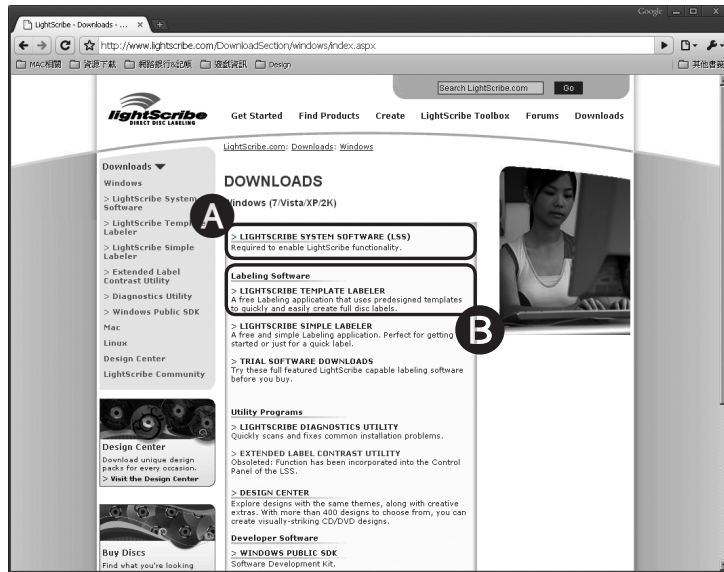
LightScribe - Downloads - ... ×

Google

http://www.lightscribe.com/DownloadSection/windows/index.aspx

MAC相關 資源下載 網路銀行&記帳 遊戲資訊 Design

其他書籤

Search LightScribe.com Go

lightScribe DIRECT DISC LABELING

Get Started Find Products Create LightScribe Toolbox Forums Downloads

LightScribe.com: Downloads: Windows

Downloads

Windows

> LightScribe System Software

> LightScribe Template Labeler

> LightScribe Simple Labeler

> Extended Label Contrast Utility

> Diagnostics Utility

> Windows Public SDK

Mac

Linux

Design Center

LightScribe Community

Design Center

Download unique design packs for every occasion.

> Visit the Design Center

Buy Discs

Find what you're looking

DOWNLOADS

Windows (7/Vista/XP/2K)

A

> LIGHTSCRIBE SYSTEM SOFTWARE (LSS)
Required to enable LightScribe functionality.

Labeling Software

> LIGHTSCRIBE TEMPLATE LABELER
A free Labeling application that uses predesigned templates to quickly and easily create full disc labels.

B

> LIGHTSCRIBE SIMPLE LABELER
A free and simple Labeling application. Perfect for getting started or just for a quick label.

> TRIAL SOFTWARE DOWNLOADS
Try these full featured LightScribe capable labeling software before you buy.

Utility Programs

> LIGHTSCRIBE DIAGNOSTICS UTILITY
Quickly scans and fixes common installation problems.

> EXTENDED LABEL CONTRAST UTILITY
Obsoleted: Function has been incorporated into the Control Panel of the LSS.

> DESIGN CENTER
Explore designs with the same themes, along with creative extras. With more than 400 designs to choose from, you can create visually-striking CD/DVD designs.

Developer Software

> WINDOWS PUBLIC SDK
Software Development Kit.